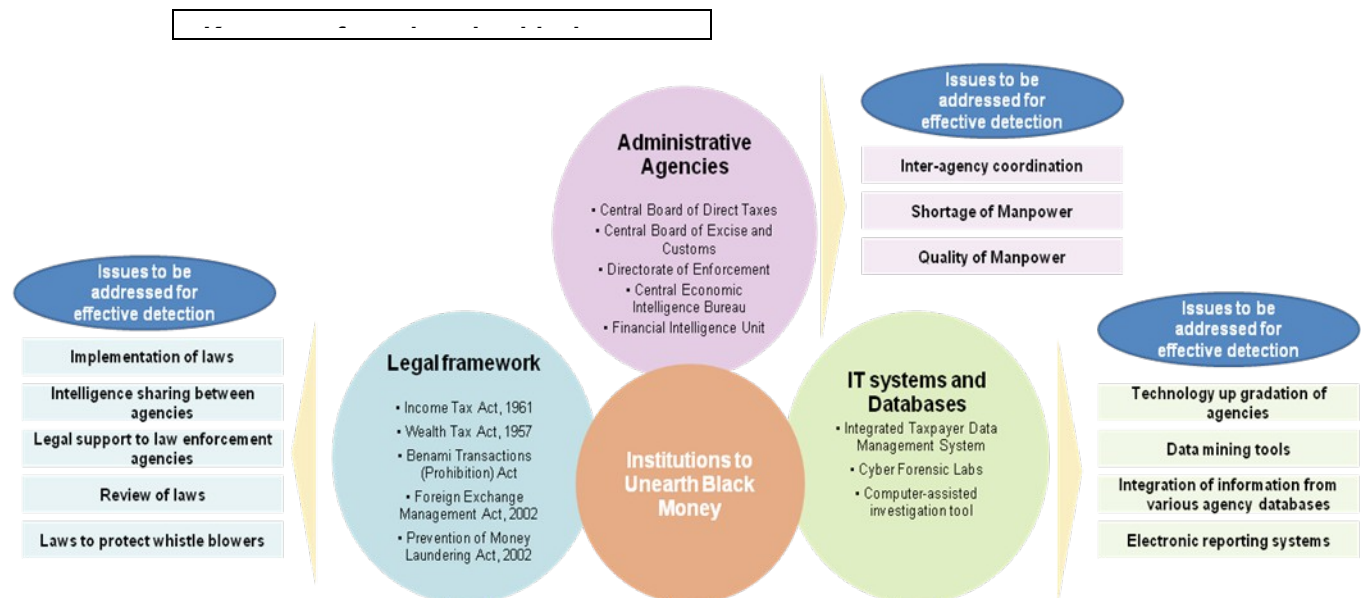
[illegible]

Administrative Agencies

• Central Board of Direct Taxes
• Central Board of Excise and Customs
• Directorate of Enforcement
• Central Economic Intelligence Bureau
• Financial Intelligence Unit

Issues to be addressed for effective detection

Inter-agency coordination

Shortage of Manpower

Quality of Manpower

Issues to be addressed for effective detection

Implementation of laws

Intelligence sharing between agencies

Legal support to law enforcement agencies

Review of laws

Laws to protect whistle blowers

Legal framework

• Income Tax Act, 1961
• Wealth Tax Act, 1957
• Benami Transactions (Prohibition) Act
• Foreign Exchange Management Act, 2002
• Prevention of Money Laundering Act, 2002

Institutions to Unearth Black Money

IT systems and Databases

• Integrated Taxpayer Data Management System
• Cyber Forensic Labs
• Computer-assisted investigation tool

Issues to be addressed for effective detection

Technology up gradation of agencies

Data mining tools

Integration of information from various agency databases

Electronic reporting systems